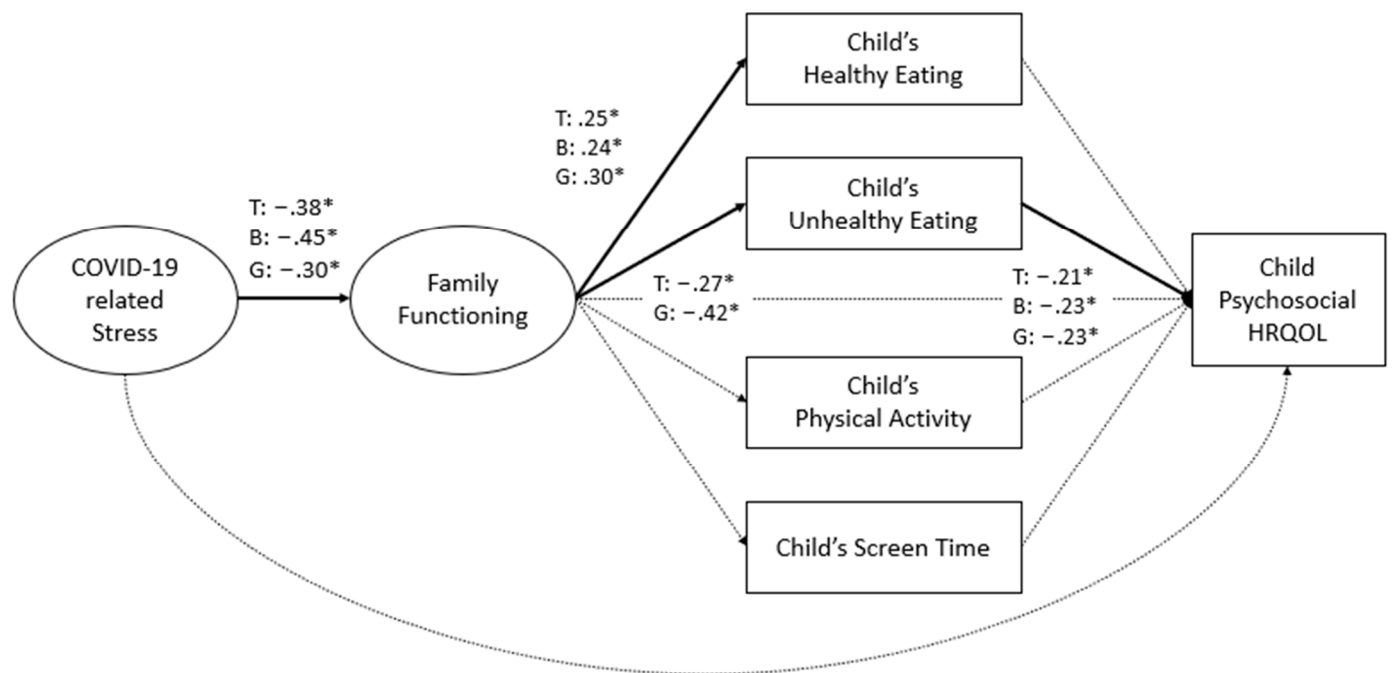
Child's
Healthy Eating

T: .25*
B: .24*
G: .30*

Child's
Unhealthy Eating

T: −.38*
B: −.45*
G: −.30*

COVID-19
related
Stress

Family
Functioning

T: −.27*
G: −.42*

T: −.21*
B: −.23*
G: −.23*

Child
Psychosocial
HRQOL

Child's
Physical Activity

Child's Screen Time